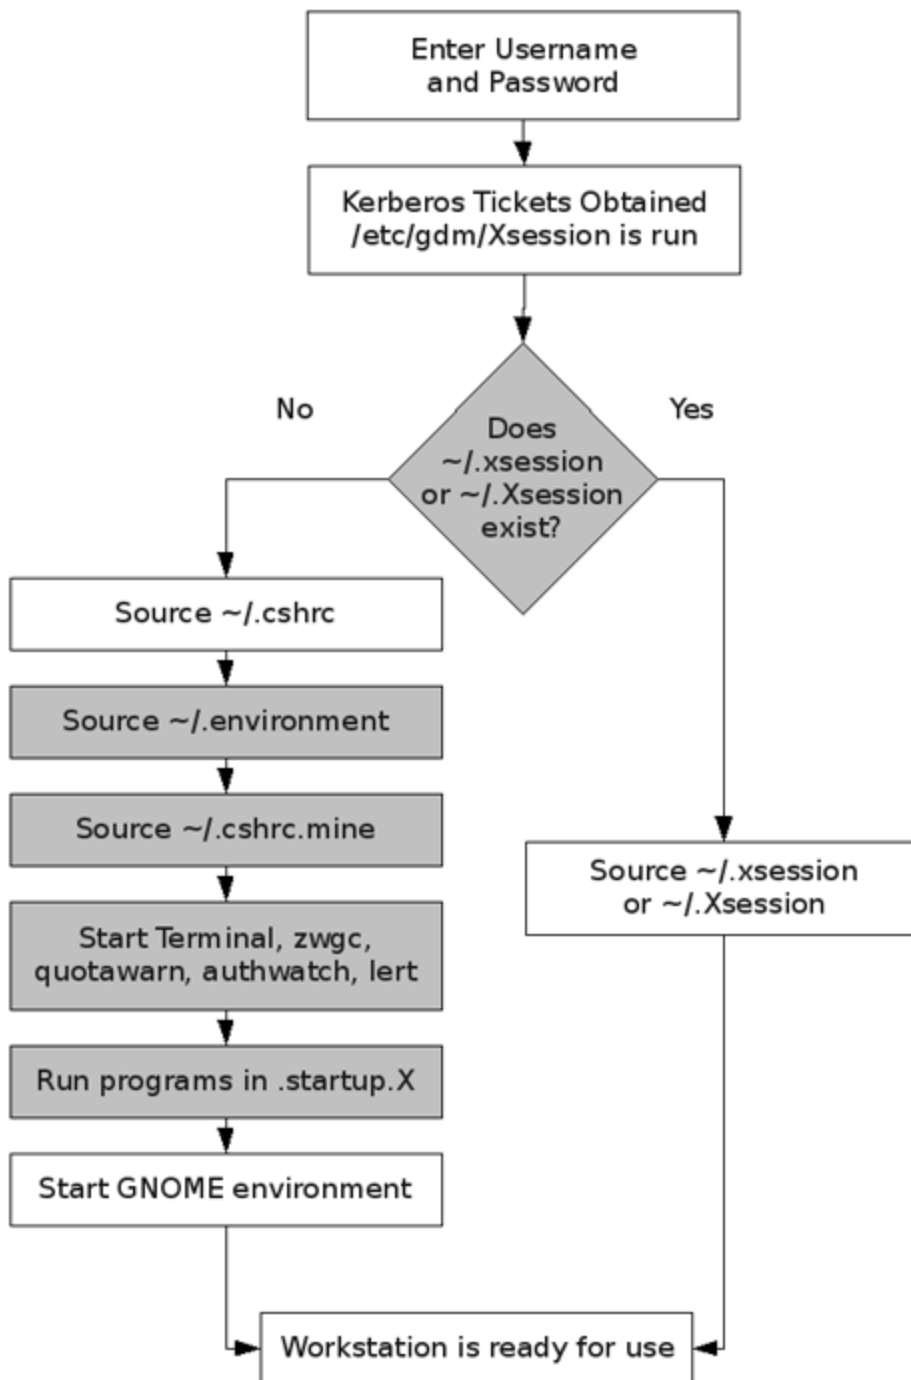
Enter Username and Password

Kerberos Tickets Obtained /etc/gdm/Xsession is run

No

Does ~/.xsession or ~/.Xsession exist?

Yes

Source ~/.cshrc

Source ~/.environment

Source ~/.cshrc.mine

Start Terminal, zwgc, quotawarn, authwatch, lert

Run programs in .startup.X

Start GNOME environment

Source ~/.xsession or ~/.Xsession

Workstation is ready for use